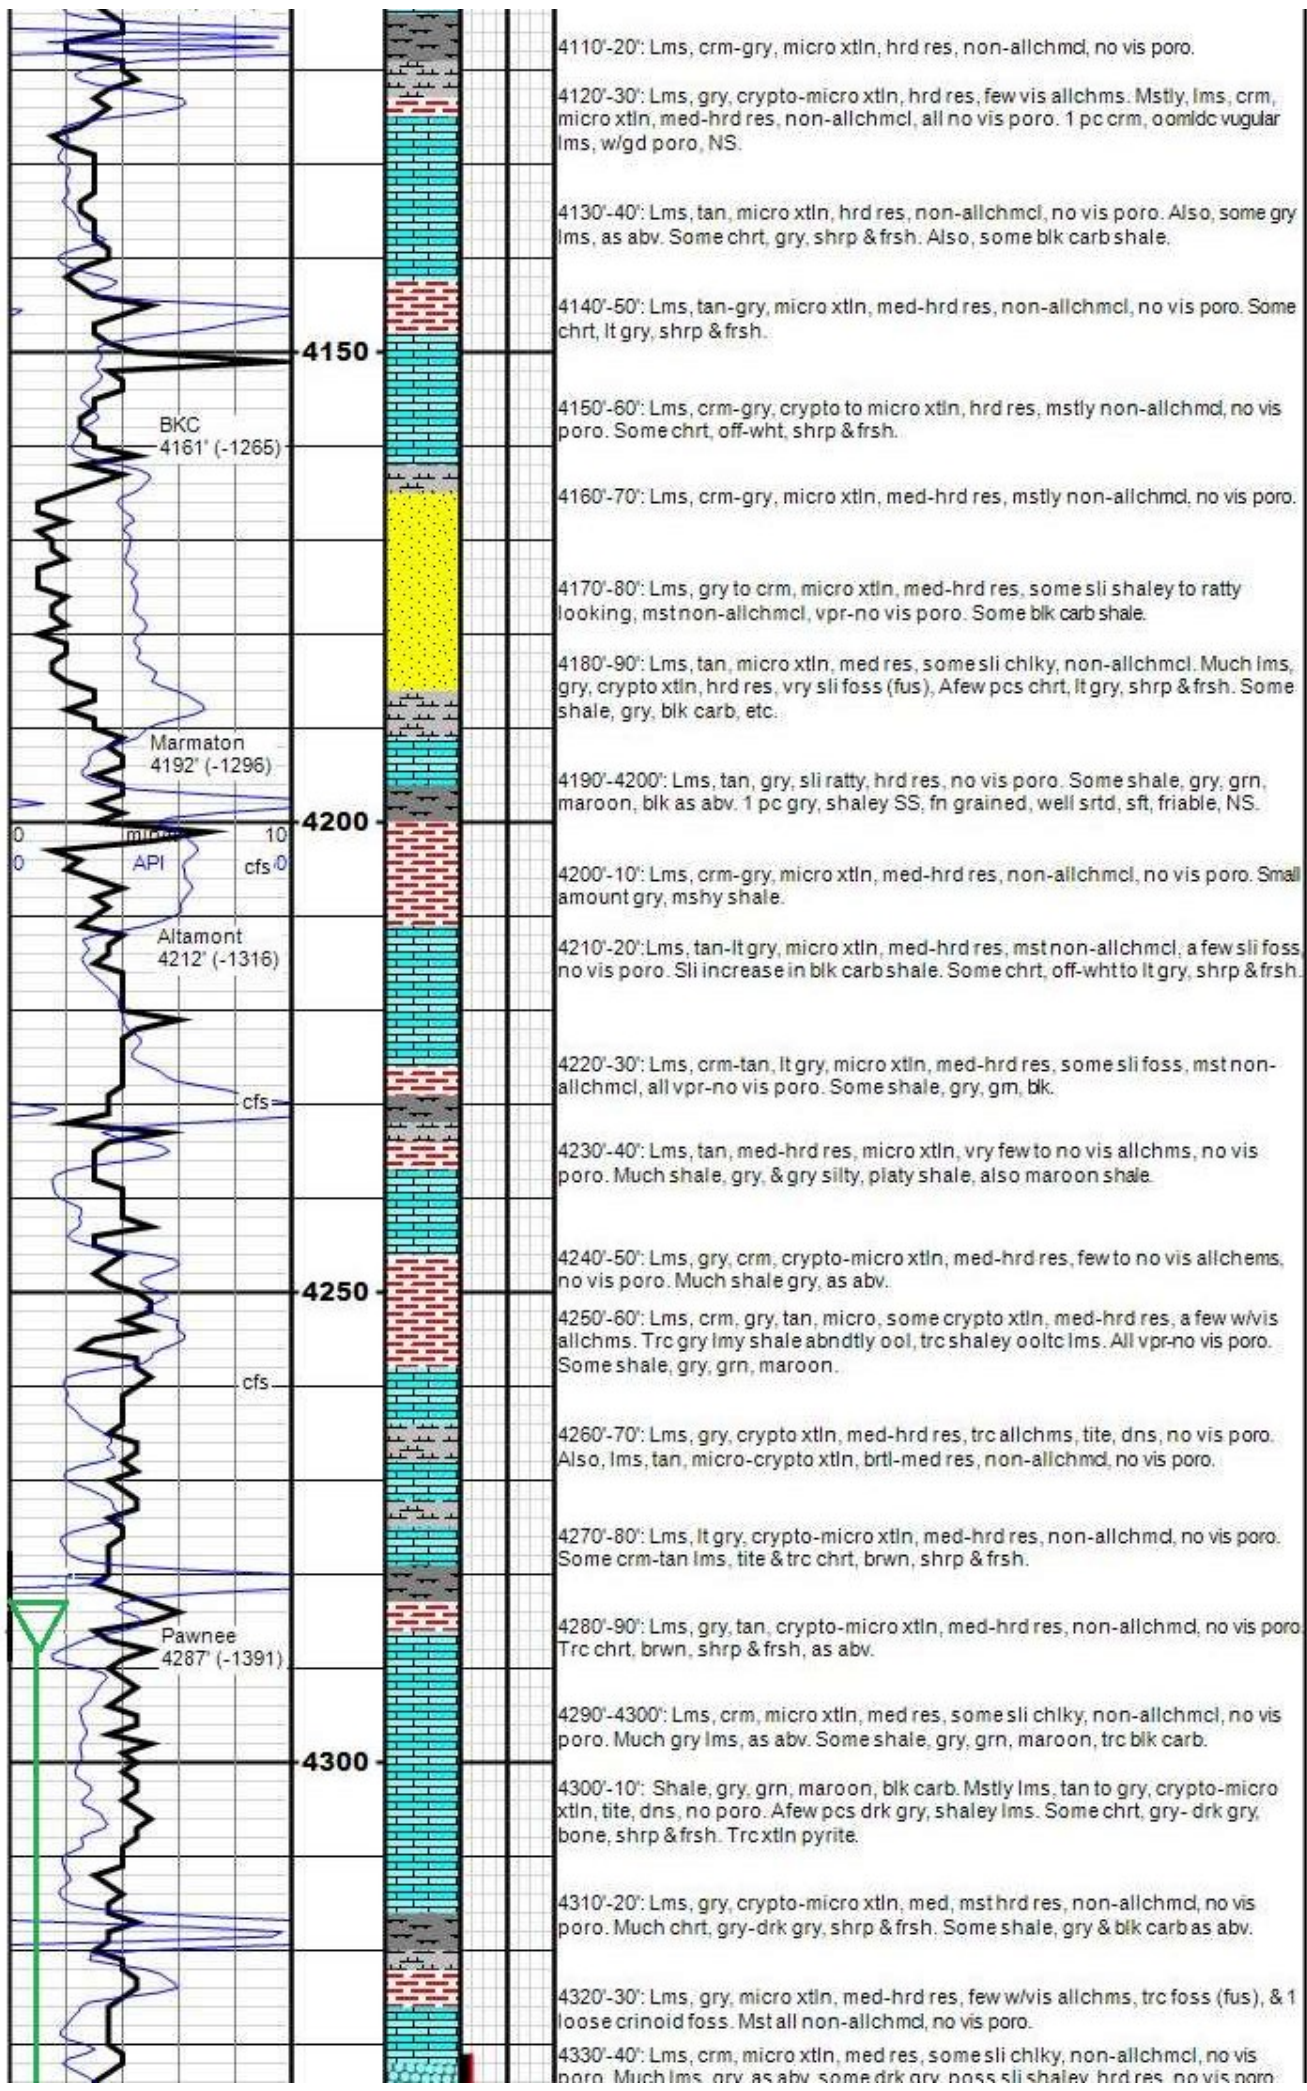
4110'-20': Lms, crm-gry, micro xtln, hrd res, non-allchmcl, no vis poro.

4120'-30': Lms, gry, crypto-micro xtln, hrd res, few vis allchms. Mstly, lms, crm, micro xtln, med-hrd res, non-allchmcl, all no vis poro. 1 pc crm, oomldc vugular lms, w/gd poro, NS.

4130'-40': Lms, tan, micro xtln, hrd res, non-allchmcl, no vis poro. Also, some gry lms, as abv. Some chrt, gry, shrp & frsh. Also, some blk carb shale.

4140'-50': Lms, tan-gry, micro xtln, med-hrd res, non-allchmcl, no vis poro. Some chrt, lt gry, shrp & frsh.

4150

BKC
4161' (-1265)

4150'-60': Lms, crm-gry, crypto to micro xtln, hrd res, mstly non-allchmcl, no vis poro. Some chrt, off-wht, shrp & frsh.

4160'-70': Lms, crm-gry, micro xtln, med-hrd res, mstly non-allchmcl, no vis poro.

4170'-80': Lms, gry to crm, micro xtln, med-hrd res, some sli shaley to ratty looking, mst non-allchmcl, vpr-no vis poro. Some blk carb shale.

4180'-90': Lms, tan, micro xtln, med res, some sli chlky, non-allchmcl. Much lms, gry, crypto xtln, hrd res, vry sli foss (fus), A few pcs chrt, lt gry, shrp & frsh. Some shale, gry, blk carb, etc.

Marmaton
4192' (-1296)

4190'-4200': Lms, tan, gry, sli ratty, hrd res, no vis poro. Some shale, gry, grn, maroon, blk as abv. 1 pc gry, shaley SS, fn grained, well srtd, sft, friable, NS.

0 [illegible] 10
0 API cfs 0

4200

4200'-10': Lms, crm-gry, micro xtln, med-hrd res, non-allchmcl, no vis poro. Small amount gry, mshy shale.

Altamont
4212' (-1316)

4210'-20': Lms, tan-lt gry, micro xtln, med-hrd res, mst non-allchmcl, a few sli foss, no vis poro. Sli increase in blk carb shale. Some chrt, off-wht to lt gry, shrp & frsh.

4220'-30': Lms, crm-tan, lt gry, micro xtln, med-hrd res, some sli foss, mst non-allchmcl, all vpr-no vis poro. Some shale, gry, grn, blk.

cfs

4230'-40': Lms, tan, med-hrd res, micro xtln, vry few to no vis allchms, no vis poro. Much shale, gry, & gry silty, platy shale, also maroon shale.

4240'-50': Lms, gry, crm, crypto-micro xtln, med-hrd res, few to no vis allchems, no vis poro. Much shale gry, as abv.

4250

4250'-60': Lms, crm, gry, tan, micro, some crypto xtln, med-hrd res, a few w/vis allchms. Trc gry lmy shale abndtly ool, trc shaley ooltc lms. All vpr-no vis poro. Some shale, gry, grn, maroon.

cfs

4260'-70': Lms, gry, crypto xtln, med-hrd res, trc allchms, tite, dns, no vis poro. Also, lms, tan, micro-crypto xtln, brtl-med res, non-allchmcl, no vis poro.

4270'-80': Lms, lt gry, crypto-micro xtln, med-hrd res, non-allchmcl, no vis poro. Some crm-tan lms, tite & trc chrt, brwn, shrp & frsh.

Pawnee
4287' (-1391)

4280'-90': Lms, gry, tan, crypto-micro xtln, med-hrd res, non-allchmcl, no vis poro. Trc chrt, brwn, shrp & frsh, as abv.

4290'-4300': Lms, crm, micro xtln, med res, some sli chlky, non-allchmcl, no vis poro. Much gry lms, as abv. Some shale, gry, grn, maroon, trc blk carb.

4300

4300'-10': Shale, gry, grn, maroon, blk carb. Mstly lms, tan to gry, crypto-micro xtln, tite, dns, no poro. A few pcs drk gry, shaley lms. Some chrt, gry- drk gry, bone, shrp & frsh. Trc xtln pyrite.

4310'-20': Lms, gry, crypto-micro xtln, med, mst hrd res, non-allchmcl, no vis poro. Much chrt, gry-drk gry, shrp & frsh. Some shale, gry & blk carb as abv.

4320'-30': Lms, gry, micro xtln, med-hrd res, few w/vis allchms, trc foss (fus), & 1 loose crinoid foss. Mst all non-allchmcl, no vis poro.

4330'-40': Lms, crm, micro xtln, med res, some sli chlky, non-allchmcl, no vis poro. Much lms, gry, as abv, some drk gry, poss sli shaley, hrd res, no vis poro.